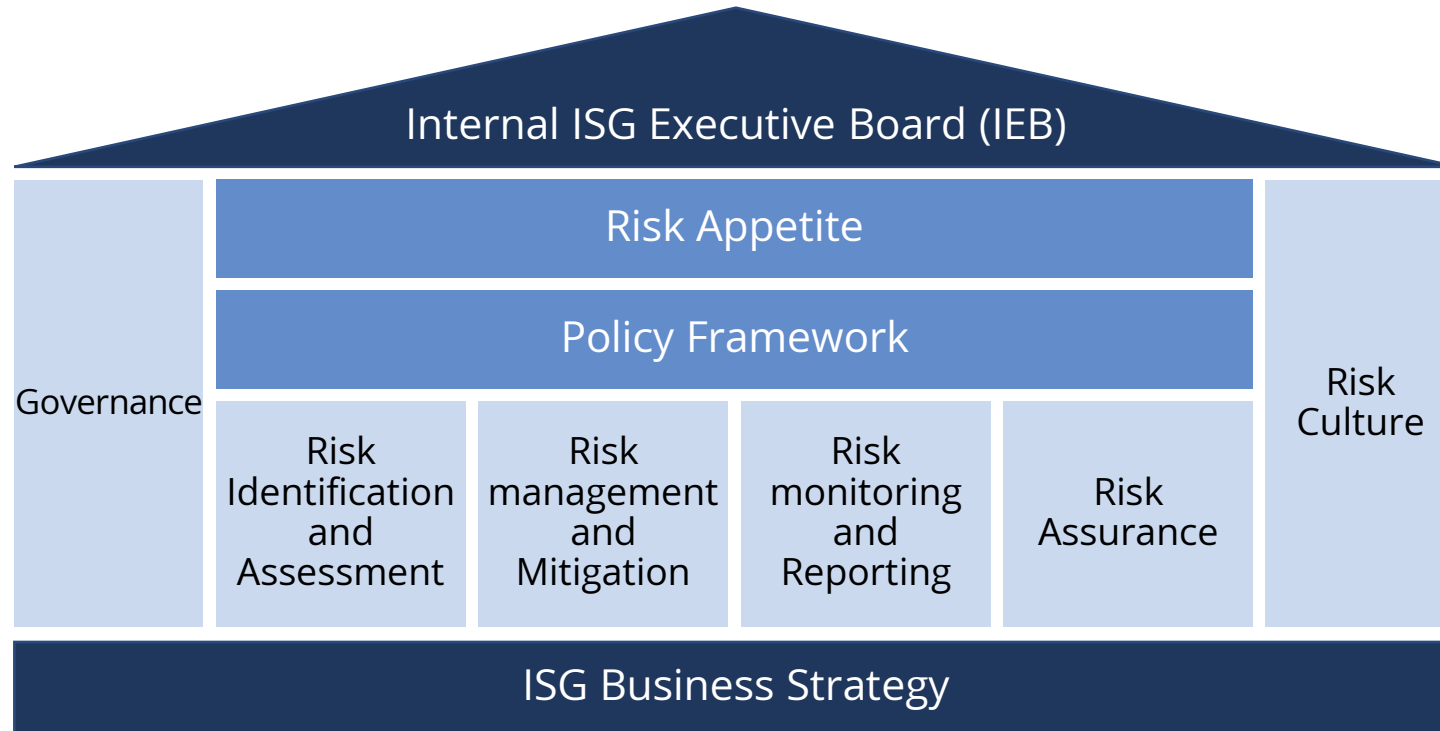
Internal ISG Executive Board (IEB)

Governance

Risk Appetite

Policy Framework

Risk Identification and Assessment

Risk management and Mitigation

Risk monitoring and Reporting

Risk Assurance

Risk Culture

ISG Business Strategy